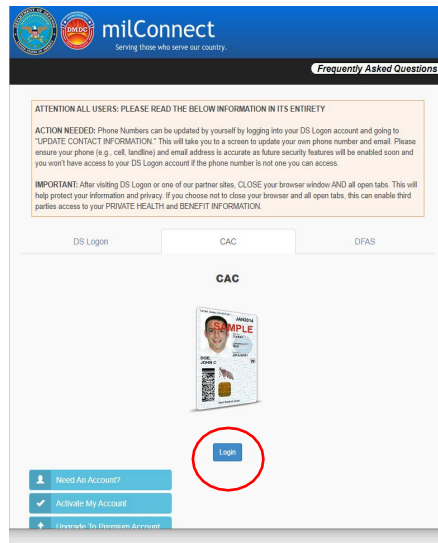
DMDC milConnect
Serving those who serve our country.

Frequently Asked Questions

ATTENTION ALL USERS: PLEASE READ THE BELOW INFORMATION IN ITS ENTIRETY

ACTION NEEDED: Phone Numbers can be updated by yourself by logging into your DS Logon account and going to "UPDATE CONTACT INFORMATION." This will take you to a screen to update your own phone number and email. Please ensure your phone (e.g., cell, landline) and email address is accurate as future security features will be enabled soon and you won't have access to your DS Logon account if the phone number is not one you can access.

IMPORTANT: After visiting DS Logon or one of our partner sites, CLOSE your browser window AND all open tabs. This will help protect your information and privacy. If you choose not to close your browser and all open tabs, this can enable third parties access to your PRIVATE HEALTH and BENEFIT INFORMATION.

DS Logon
CAC
DFAS

CAC

SAMPLE
DOE, JOHN C

Login

Need An Account?
Activate My Account
Upgrade To Premium Account